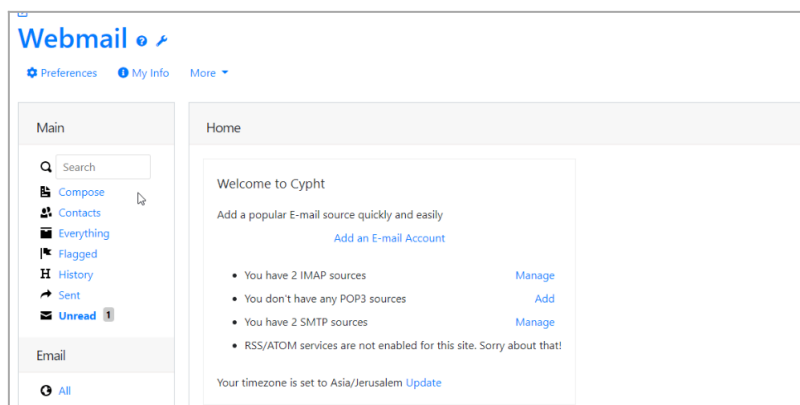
Webmail

Preferences My Info More

Main

Search

Compose
Contacts
Everything
Flagged
History
Sent
Unread 1

Email

All

Home

Welcome to Cypht

Add a popular E-mail source quickly and easily

Add an E-mail Account

- You have 2 IMAP sources Manage
- You don't have any POP3 sources Add
- You have 2 SMTP sources Manage
- RSS/ATOM services are not enabled for this site. Sorry about that!

Your timezone is set to Asia/Jerusalem Update